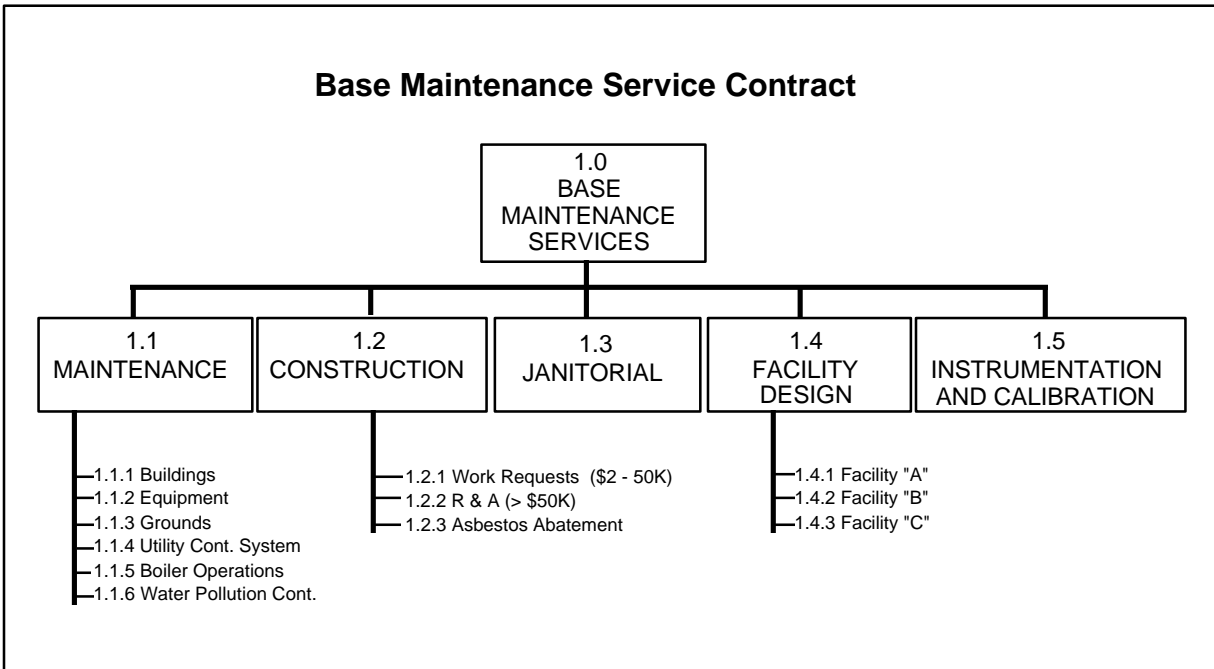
Base Maintenance Service Contract

1.0
BASE
MAINTENANCE
SERVICES

1.1
MAINTENANCE

1.2
CONSTRUCTION

1.3
JANITORIAL

1.4
FACILITY
DESIGN

1.5
INSTRUMENTATION
AND CALIBRATION

1.1.1 Buildings
1.1.2 Equipment
1.1.3 Grounds
1.1.4 Utility Cont. System
1.1.5 Boiler Operations
1.1.6 Water Pollution Cont.

1.2.1 Work Requests (\$2 - 50K)
1.2.2 R & A (> \$50K)
1.2.3 Asbestos Abatement

1.4.1 Facility "A"
1.4.2 Facility "B"
1.4.3 Facility "C"